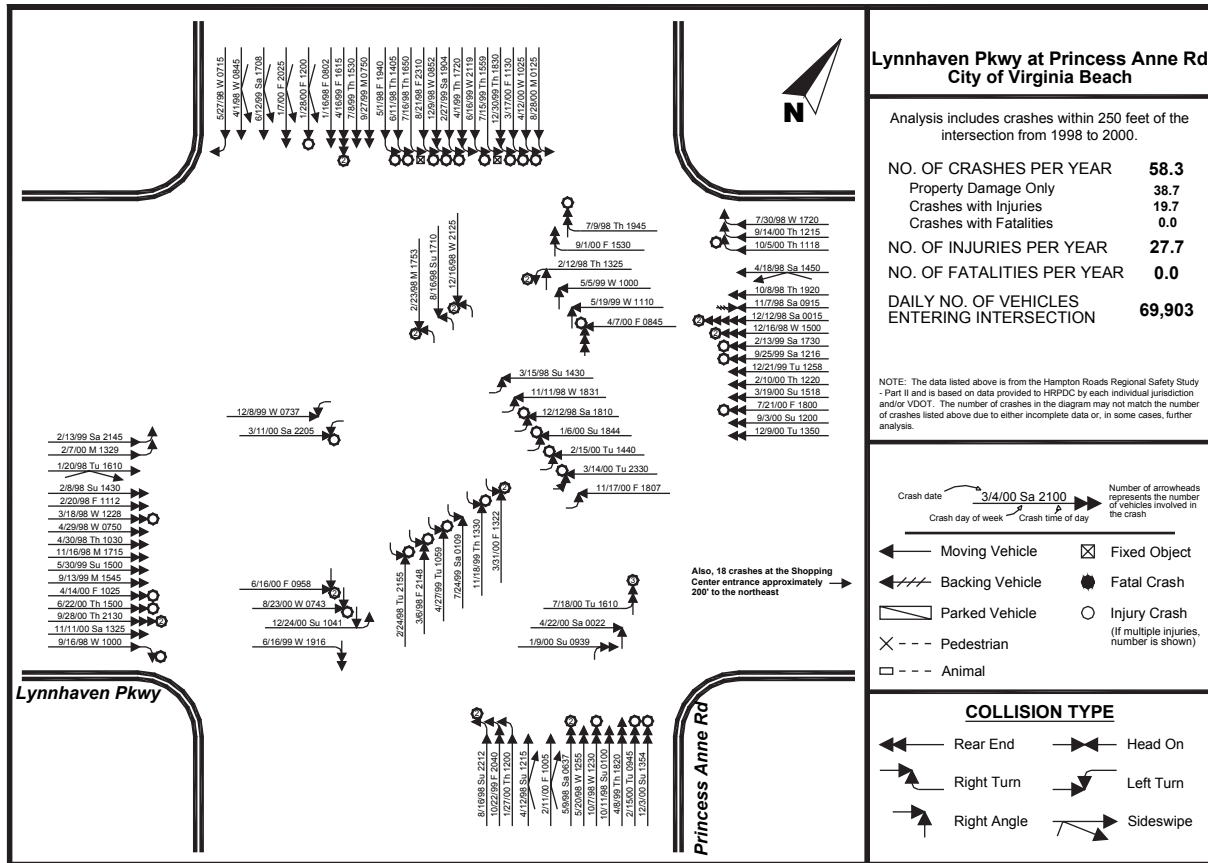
5/27/98 W 0715
4/1/98 W 0845
6/12/99 Sa 1708
1/7/00 F 2025
1/28/00 F 1200
1/16/98 F 0802
4/16/99 F 1615
7/8/99 Th 1530
9/27/99 M 0750
5/1/98 F 1940
6/11/98 Th 1405
7/16/98 Th 1650
8/21/98 F 2310
12/9/98 W 0852
2/27/99 Sa 1904
4/1/99 Th 1720
6/16/99 W 2119
7/15/99 Th 1559
12/30/99 Th 1830
3/17/00 F 1130
4/12/00 W 1025
8/28/00 M 0125

2

N

Lynnhaven Pkwy at Princess Anne Rd
City of Virginia Beach

Analysis includes crashes within 250 feet of the intersection from 1998 to 2000.

| | |
|---|---|
| NO. OF CRASHES PER YEAR | 58.3 |
| Property Damage Only | 38.7 |
| Crashes with Injuries | 19.7 |
| Crashes with Fatalities | 0.0 |
| NO. OF INJURIES PER YEAR | 27.7 |
| NO. OF FATALITIES PER YEAR | 0.0 |
| DAILY NO. OF VEHICLES ENTERING INTERSECTION | 69,903 |

NOTE: The data listed above is from the Hampton Roads Regional Safety Study - Part II and is based on data provided to HRPDC by each individual jurisdiction and/or VDOT. The number of crashes in the diagram may not match the number of crashes listed above due to either incomplete data or, in some cases, further analysis.

7/9/98 Th 1945
9/1/00 F 1530
2/12/98 Th 1325
2
5/5/99 W 1000
5/19/99 W 1110
4/7/00 F 0845
2/23/98 M 1753
8/16/98 Su 1710
12/16/98 W 2125
2
2

7/30/98 W 1720
9/14/00 Th 1215
10/5/00 Th 1118
4/18/98 Sa 1450
10/8/98 Th 1920
11/7/98 Sa 0915
12/12/98 Sa 0015
12/16/98 W 1500
2/13/99 Sa 1730
9/25/99 Sa 1216
12/21/99 Tu 1258
2/10/00 Th 1220
3/19/00 Su 1518
7/21/00 F 1800
9/3/00 Su 1200
12/9/00 Tu 1350
2

3/15/98 Su 1430
11/11/98 W 1831
12/12/98 Sa 1810
1/6/00 Su 1844
2/15/00 Tu 1440
3/14/00 Tu 2330
11/17/00 F 1807

12/8/99 W 0737
3/11/00 Sa 2205

2/13/99 Sa 2145
2/7/00 M 1329
1/20/98 Tu 1610
2/8/98 Su 1430
2/20/98 F 1112
3/18/98 W 1228
4/29/98 W 0750
4/30/98 Th 1030
11/16/98 M 1715
5/30/99 Su 1500
9/13/99 M 1545
4/14/00 F 1025
6/22/00 Th 1500
9/28/00 Th 2130
11/11/00 Sa 1325
9/16/98 W 1000
2

2/24/98 Tu 2155
3/6/98 F 2148
4/27/99 Tu 1059
7/24/99 Sa 0109
11/18/99 Th 1330
3/31/00 F 1322
2

6/16/00 F 0958
8/23/00 W 0743
12/24/00 Su 1041
6/16/99 W 1916
2

Also, 18 crashes at the Shopping Center entrance approximately 200' to the northeast

3
7/18/00 Tu 1610
4/22/00 Sa 0022
1/9/00 Su 0939

Crash date
3/4/00 Sa 2100
Crash day of week
Crash time of day
Number of arrowheads represents the number of vehicles involved in the crash

Moving Vehicle
Fixed Object
Backing Vehicle
Fatal Crash
Parked Vehicle
Injury Crash
(If multiple injuries, number is shown)
Pedestrian
Animal

Lynnhaven Pkwy

2
8/16/98 Su 2212
10/22/99 F 2040
1/27/00 Th 1200
4/12/98 Su 1215
2/11/00 F 1005
5/9/98 Sa 0637
5/20/98 W 1255
10/7/98 W 1230
10/11/98 Su 0100
4/8/99 Th 1820
2/15/00 Tu 0945
12/3/00 Su 1354

Princess Anne Rd

COLLISION TYPE
Rear End
Head On
Right Turn
Left Turn
Right Angle
Sideswipe